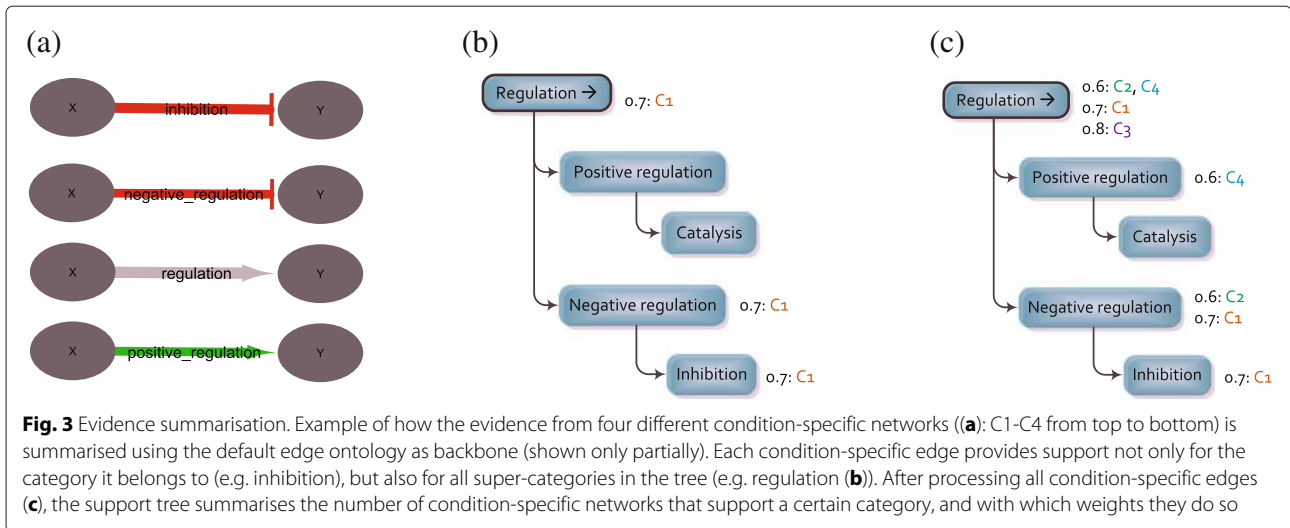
(a)

X inhibition Y

X negative_regulation Y

X regulation Y

X positive_regulation Y

(b)

Regulation → 0.7: C1

Positive regulation

Catalysis

Negative regulation 0.7: C1

Inhibition 0.7: C1

(c)

Regulation → 0.6: C2, C4
0.7: C1
0.8: C3

Positive regulation 0.6: C4

Catalysis

Negative regulation 0.6: C2
0.7: C1

Inhibition 0.7: C1

**Fig. 3** Evidence summarisation. Example of how the evidence from four different condition-specific networks ((**a**): C1-C4 from top to bottom) is summarised using the default edge ontology as backbone (shown only partially). Each condition-specific edge provides support not only for the category it belongs to (e.g. inhibition), but also for all super-categories in the tree (e.g. regulation (**b**)). After processing all condition-specific edges (**c**), the support tree summarises the number of condition-specific networks that support a certain category, and with which weights they do so